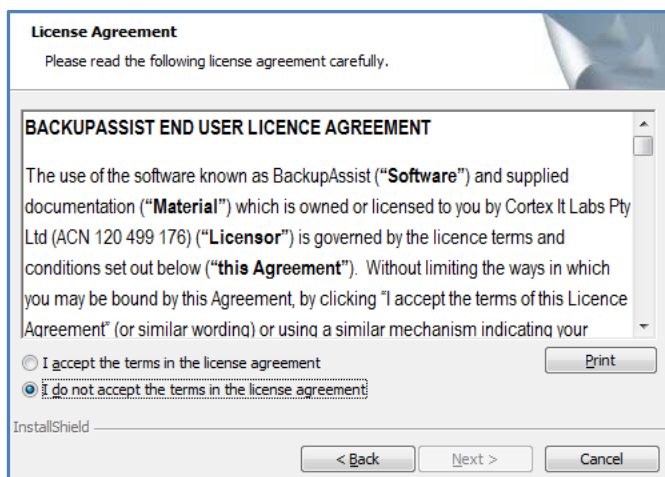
License Agreement

Please read the following license agreement carefully.

BACKUPASSIST END USER LICENCE AGREEMENT

The use of the software known as BackupAssist (**"Software"**) and supplied documentation (**"Material"**) which is owned or licensed to you by Cortex It Labs Pty Ltd (ACN 120 499 176) (**"Licensor"**) is governed by the licence terms and conditions set out below (**"this Agreement"**). Without limiting the ways in which you may be bound by this Agreement, by clicking "I accept the terms of this Licence Agreement" (or similar wording) or using a similar mechanism indicating your

I accept the terms in the license agreement

I do not accept the terms in the license agreement

Print

InstallShield

< Back

Next >

Cancel